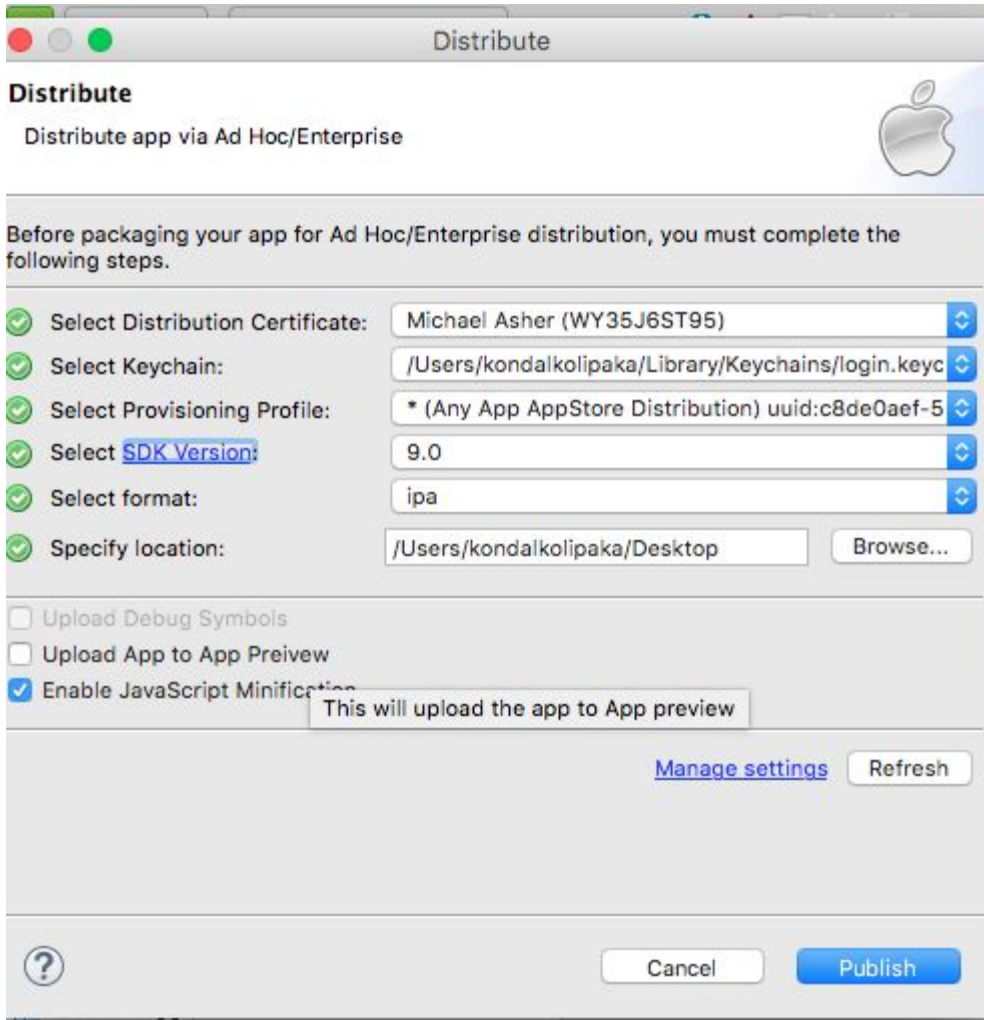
Distribute

Distribute

Distribute app via Ad Hoc/Enterprise

Before packaging your app for Ad Hoc/Enterprise distribution, you must complete the following steps.

Select Distribution Certificate: Michael Asher (WY35J6ST95)

Select Keychain: /Users/kondalkolipaka/Library/Keychains/login.keyc

Select Provisioning Profile: * (Any App AppStore Distribution) uuid:c8de0aef-5

Select SDK Version: 9.0

Select format: ipa

Specify location: /Users/kondalkolipaka/Desktop Browse...

Upload Debug Symbols

Upload App to App Preivew

Enable JavaScript Minific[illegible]

This will upload the app to App preview

Manage settings Refresh

?

Cancel Publish